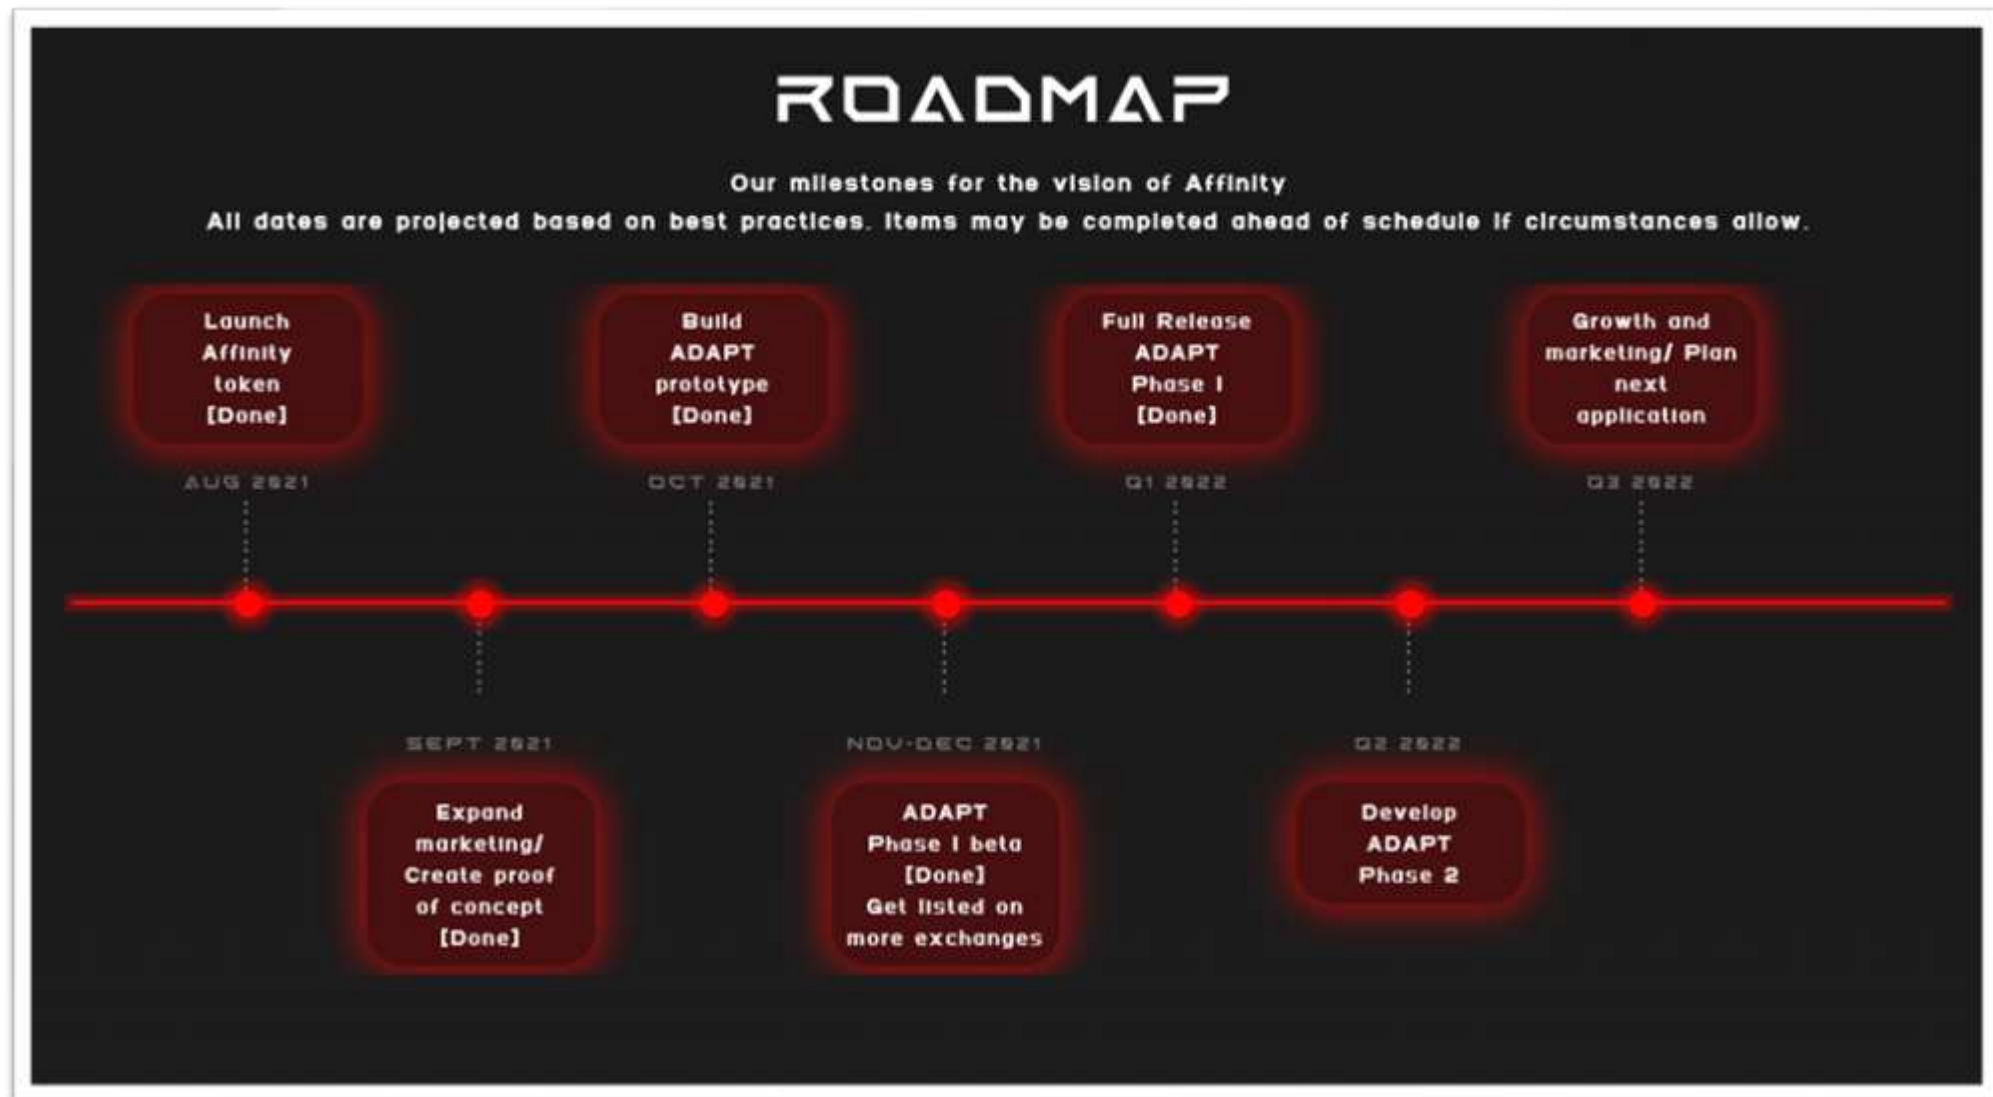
ROADMAP

Our milestones for the vision of Affinity
All dates are projected based on best practices. Items may be completed ahead of schedule if circumstances allow.

Launch Affinity token [Done]

AUG 2021

Build ADAPT prototype [Done]

OCT 2021

Full Release ADAPT Phase I [Done]

Q1 2022

Growth and marketing/ Plan next application

Q3 2022

SEPT 2021

Expand marketing/ Create proof of concept [Done]

NOV-DEC 2021

ADAPT Phase I beta [Done] Get listed on more exchanges

Q2 2022

Develop ADAPT Phase 2